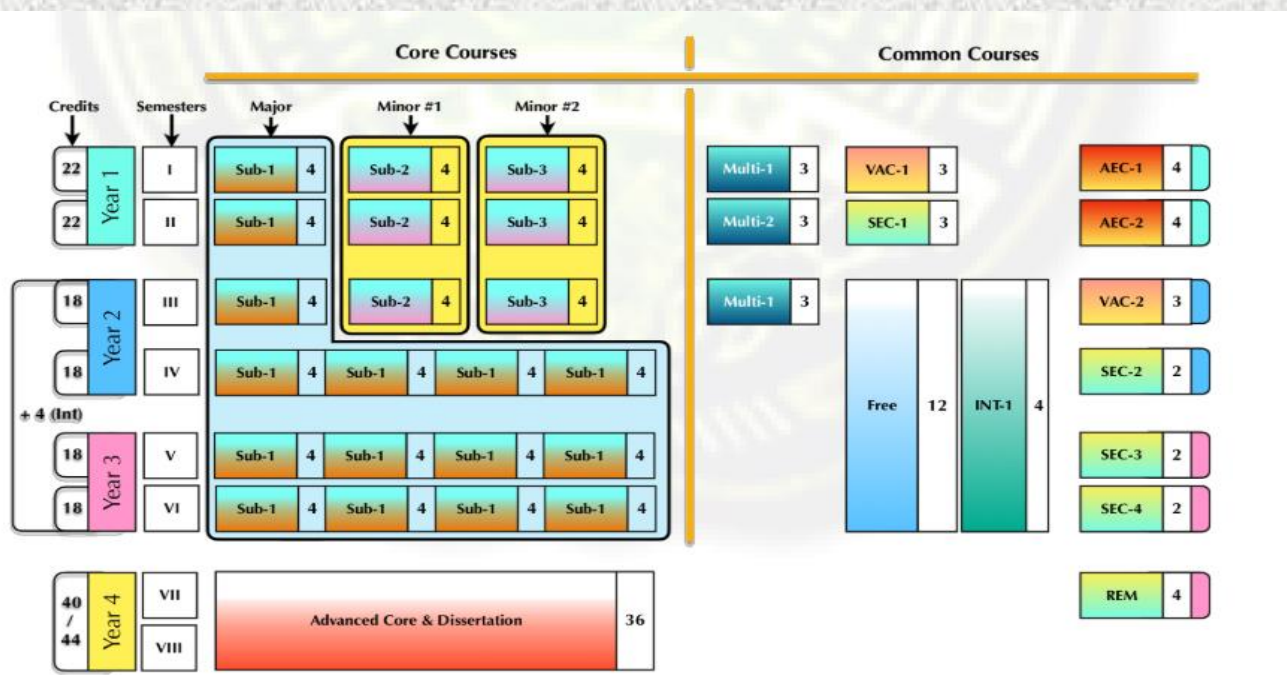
Core Courses

Common Courses

Credits

Semesters

Major

Minor #1

Minor #2

22 Year 1 I Sub-1 4 Sub-2 4 Sub-3 4

22 II Sub-1 4 Sub-2 4 Sub-3 4

18 Year 2 III Sub-1 4 Sub-2 4 Sub-3 4

18 IV Sub-1 4 Sub-1 4 Sub-1 4 Sub-1 4

+ 4 (Int)

18 Year 3 V Sub-1 4 Sub-1 4 Sub-1 4 Sub-1 4

18 VI Sub-1 4 Sub-1 4 Sub-1 4 Sub-1 4

40 / 44 Year 4 VII VIII

Advanced Core & Dissertation 36

Multi-1 3

Multi-2 3

Multi-1 3

VAC-1 3

SEC-1 3

Free 12

INT-1 4

AEC-1 4

AEC-2 4

VAC-2 3

SEC-2 2

SEC-3 2

SEC-4 2

REM 4